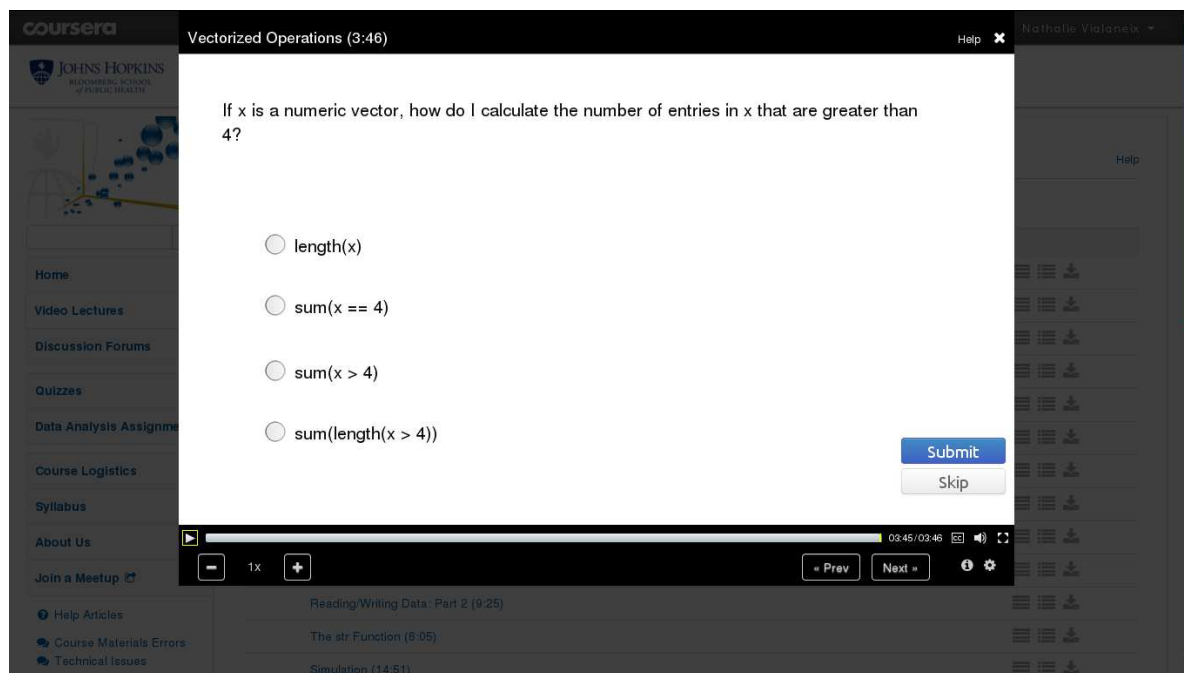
coursera

Nathalie Vialaneix

JOHNS HOPKINS
BLOOMBERG SCHOOL of PUBLIC HEALTH

Help

Home

Video Lectures

Discussion Forums

Quizzes

Data Analysis Assignme

Course Logistics

Syllabus

About Us

Join a Meetup

Help Articles

Course Materials Errors

Technical Issues

Vectorized Operations (3:46)

Help

If x is a numeric vector, how do I calculate the number of entries in x that are greater than 4?

length(x)

sum(x == 4)

sum(x > 4)

sum(length(x > 4))

Submit

Skip

03:45/03:46

1x

« Prev

Next »

Reading/Writing Data: Part 2 (9:25)

The str Function (8:05)

Simulation (14:51)